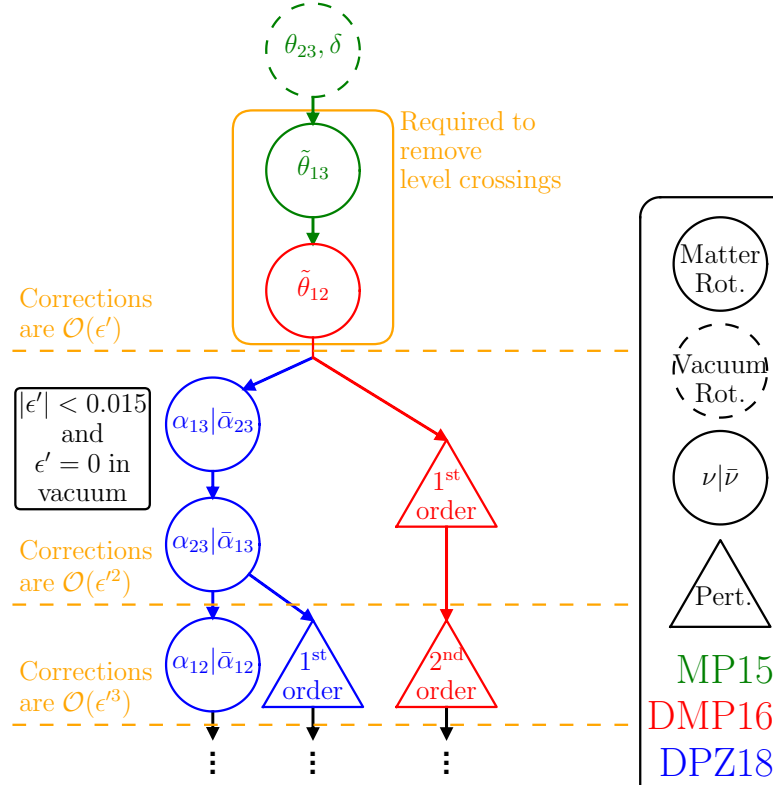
$\theta_{23}, \delta$

Required to remove level crossings

$\tilde{\theta}_{13}$

$\tilde{\theta}_{12}$

Corrections are $\mathcal{O}(\epsilon')$

$|\epsilon'| < 0.015$ and $\epsilon' = 0$ in vacuum

$\alpha_{13}|\bar{\alpha}_{23}$

1$^{\text{st}}$ order

$\alpha_{23}|\bar{\alpha}_{13}$

Corrections are $\mathcal{O}(\epsilon'^2)$

$\alpha_{12}|\bar{\alpha}_{12}$

1$^{\text{st}}$ order

2$^{\text{nd}}$ order

Corrections are $\mathcal{O}(\epsilon'^3)$

⋮ ⋮ ⋮

Matter Rot.

Vacuum Rot.

$\nu|\bar{\nu}$

Pert.

MP15

DMP16

DPZ18